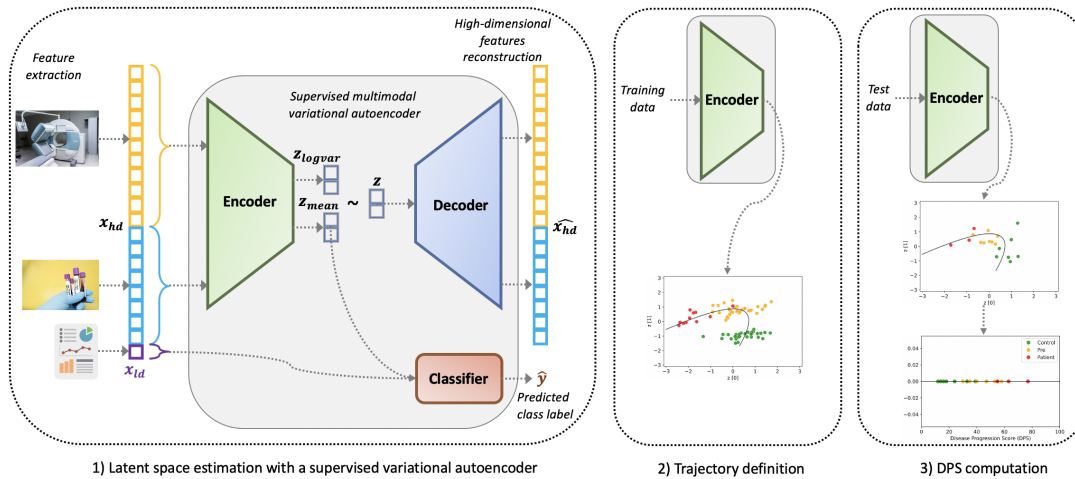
Feature extraction

Supervised multimodal variational autoencoder

High-dimensional features reconstruction

$x_{hd}$

$x_{ld}$

Encoder

$z_{logvar}$

$z_{mean}$

$\sim$

$z$

Decoder

$\widehat{x_{hd}}$

Classifier

$\hat{y}$

Predicted class label

1) Latent space estimation with a supervised variational autoencoder

Training data

Encoder

z [1]

z [0]

3
2
1
0
−1
−2
−3

−3 −2 −1 0 1 2 3

2) Trajectory definition

Test data

Encoder

z [1]

z [0]

3
2
1
0
−1
−2
−3

−3 −2 −1 0 1 2 3

Control
Pro
Patient

0.04
0.02
0.00
−0.02
−0.04

0 20 40 60 80 100

Disease Progression Score (DPS)

3) DPS computation